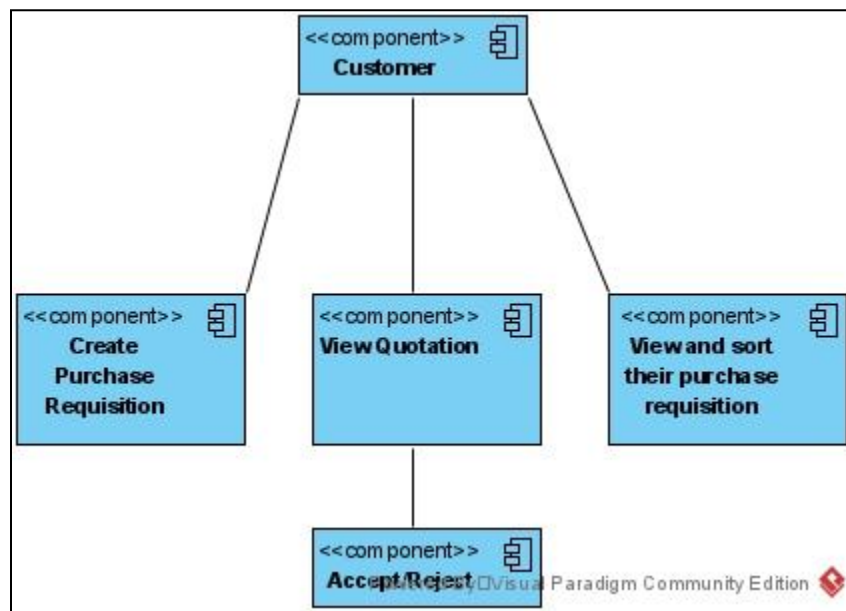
<<component>>
Customer

<<component>>
Create Purchase Requisition

<<component>>
View Quotation

<<component>>
View and sort their purchase requisition

<<component>>
Accept/Reject

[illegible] Visual Paradigm Community Edition